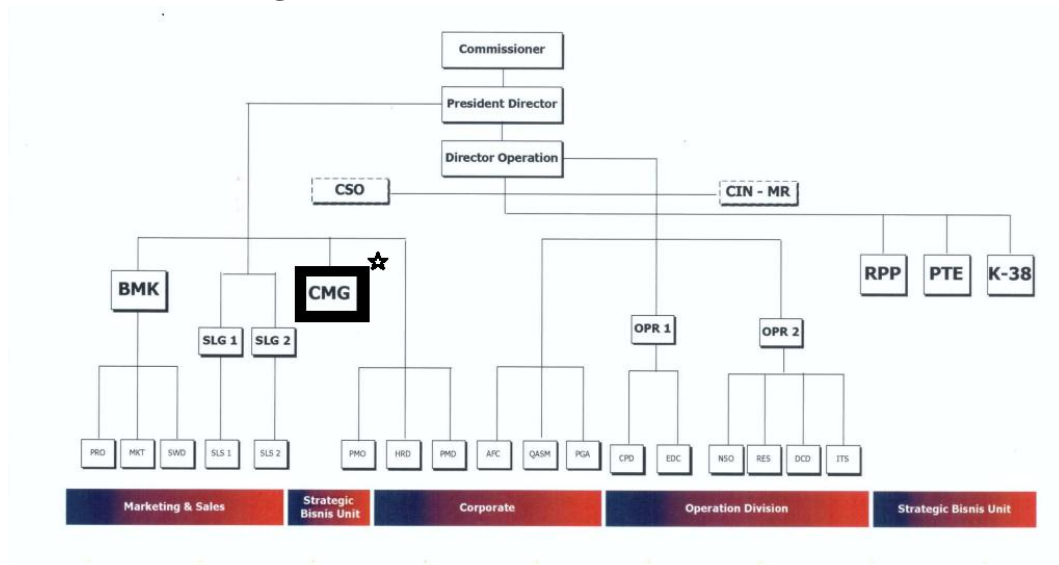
Commissioner

President Director

Director Operation

CSO

CIN - MR

BMK

SLG 1

SLG 2

CMG

RPP

PTE

K-38

OPR 1

OPR 2

PRO

MKT

SWD

SLS 1

SLS 2

PMO

HRD

PMD

AFC

QASM

PGA

CPD

EDC

NSO

RES

DCD

ITS

Marketing & Sales

Strategic Bisnis Unit

Corporate

Operation Division

Strategic Bisnis Unit